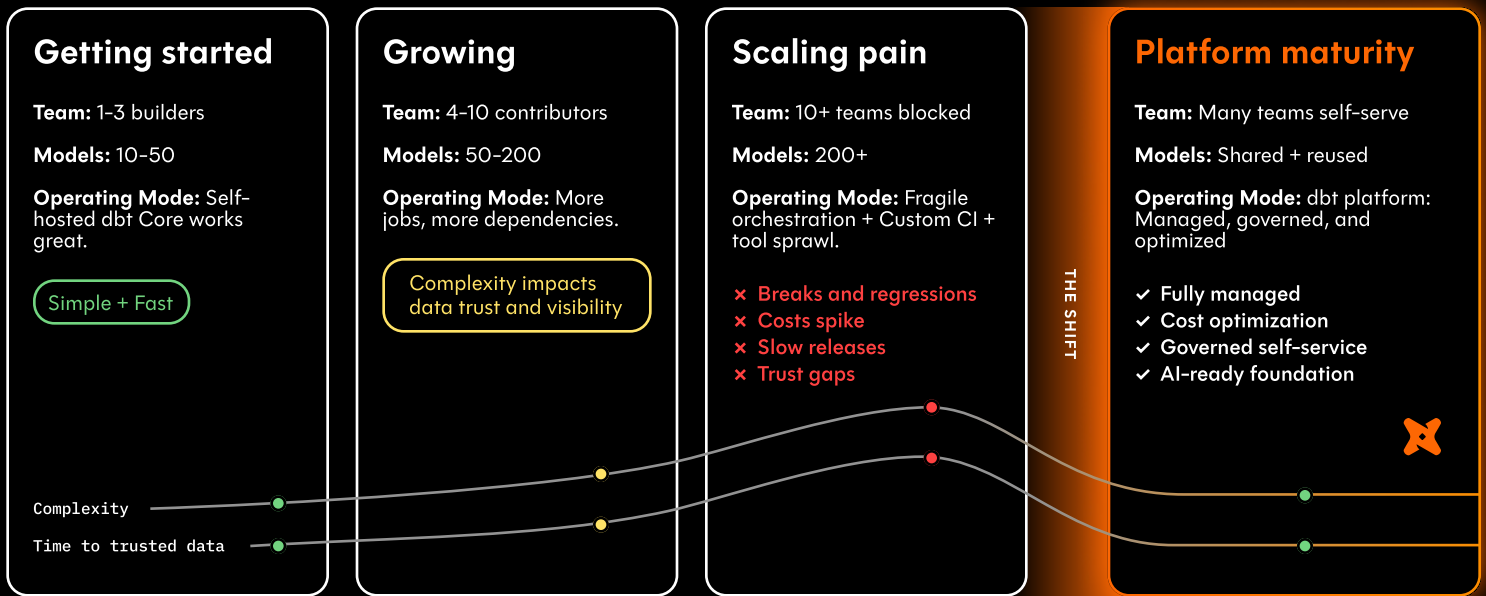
Getting started

Team: 1–3 builders

Models: 10–50

Operating Mode: Self-hosted dbt Core works great.

Simple + Fast

Growing

Team: 4–10 contributors

Models: 50–200

Operating Mode: More jobs, more dependencies.

Complexity impacts data trust and visibility

Scaling pain

Team: 10+ teams blocked

Models: 200+

Operating Mode: Fragile orchestration + Custom CI + tool sprawl.

× Breaks and regressions
× Costs spike
× Slow releases
× Trust gaps

THE SHIFT

Platform maturity

Team: Many teams self-serve

Models: Shared + reused

Operating Mode: dbt platform: Managed, governed, and optimized

✓ Fully managed
✓ Cost optimization
✓ Governed self-service
✓ AI-ready foundation

Complexity

Time to trusted data